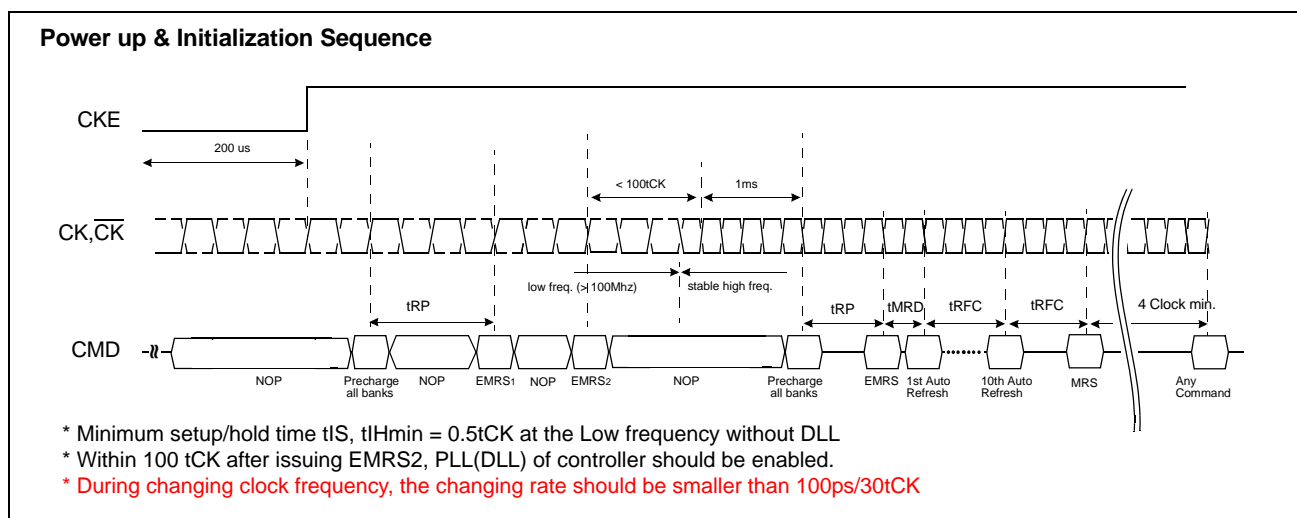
Power up & Initialization Sequence

CKE

200 us

< 100tCK

1ms

CK, $\overline{CK}$

low freq. (>100Mhz)

stable high freq.

tRP

tRP

tMRD

tRFC

tRFC

4 Clock min.

CMD

NOP

Precharge all banks

NOP

EMRS1

NOP

EMRS2

NOP

Precharge all banks

EMRS

1st Auto Refresh

10th Auto Refresh

MRS

Any Command

* Minimum setup/hold time tIS, tIHmin = 0.5tCK at the Low frequency without DLL
* Within 100 tCK after issuing EMRS2, PLL(DLL) of controller should be enabled.
* During changing clock frequency, the changing rate should be smaller than 100ps/30tCK